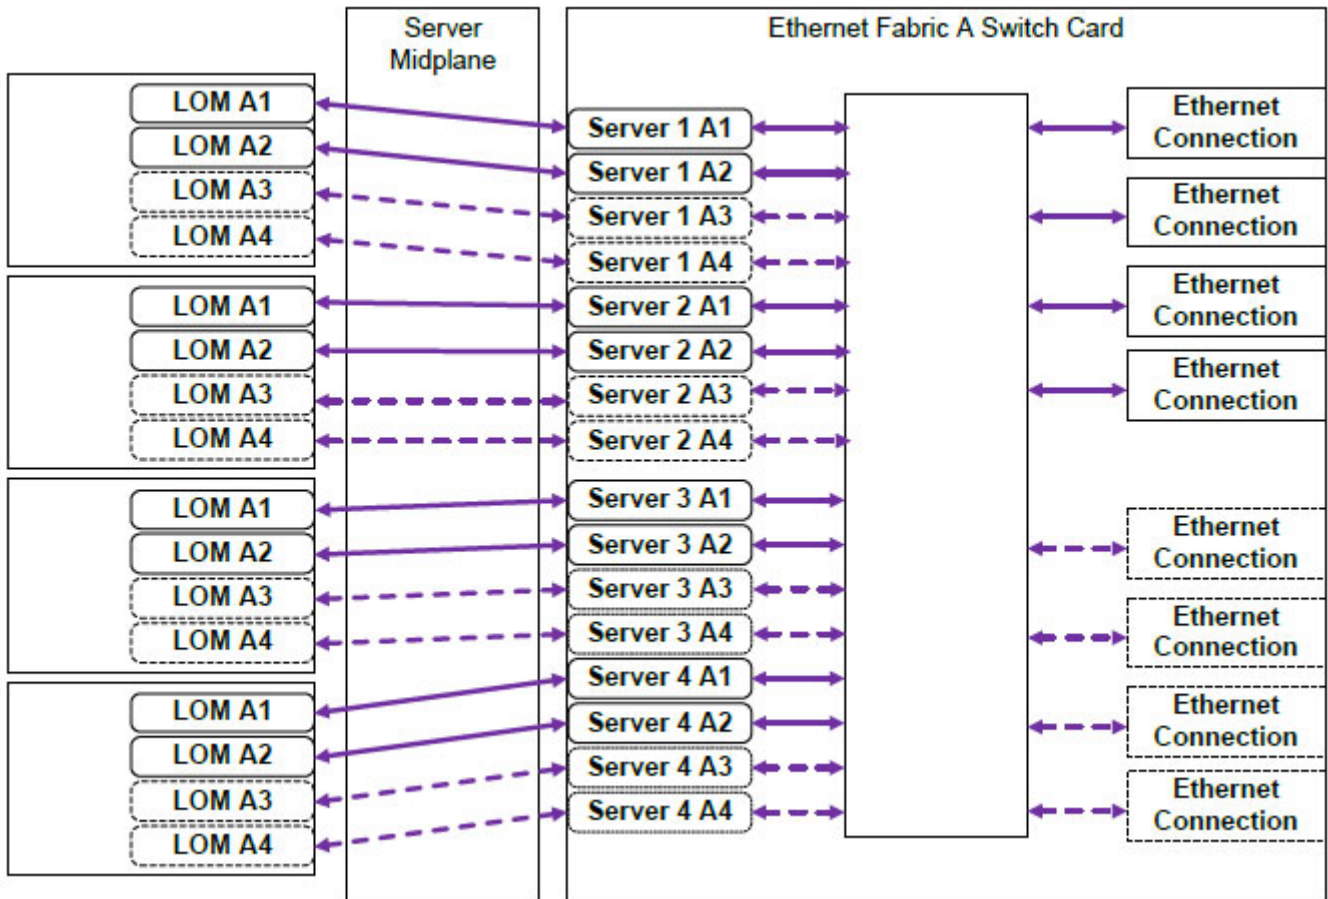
Server Midplane

Ethernet Fabric A Switch Card

LOM A1
LOM A2
LOM A3
LOM A4

LOM A1
LOM A2
LOM A3
LOM A4

LOM A1
LOM A2
LOM A3
LOM A4

LOM A1
LOM A2
LOM A3
LOM A4

Server 1 A1
Server 1 A2
Server 1 A3
Server 1 A4
Server 2 A1
Server 2 A2
Server 2 A3
Server 2 A4
Server 3 A1
Server 3 A2
Server 3 A3
Server 3 A4
Server 4 A1
Server 4 A2
Server 4 A3
Server 4 A4

Ethernet Connection
Ethernet Connection
Ethernet Connection
Ethernet Connection
Ethernet Connection
Ethernet Connection
Ethernet Connection
Ethernet Connection